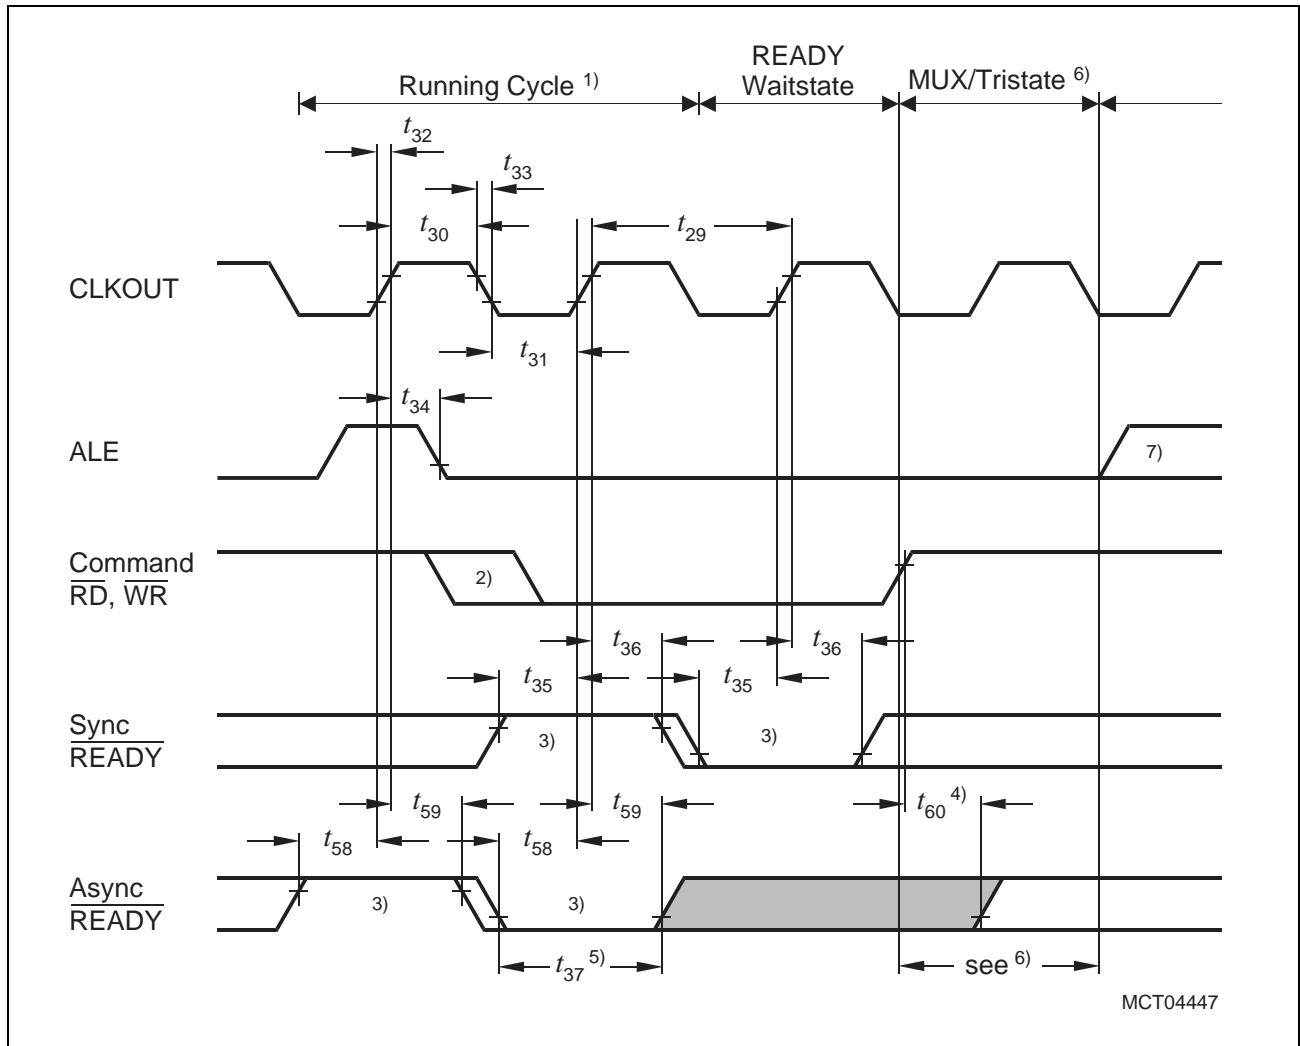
Running Cycle $^{1)}$

READY Waitstate

MUX/Tristate $^{6)}$

$t_{32}$

$t_{33}$

$t_{30}$

$t_{29}$

CLKOUT

$t_{31}$

$t_{34}$

ALE

7)

Command
$\overline{RD}$, $\overline{WR}$

2)

$t_{36}$

$t_{36}$

$t_{35}$

$t_{35}$

Sync
$\overline{READY}$

3)

3)

$t_{59}$

$t_{59}$

$t_{60}$ $^{4)}$

$t_{58}$

$t_{58}$

Async
$\overline{READY}$

3)

3)

$t_{37}$ $^{5)}$

see $^{6)}$

MCT04447